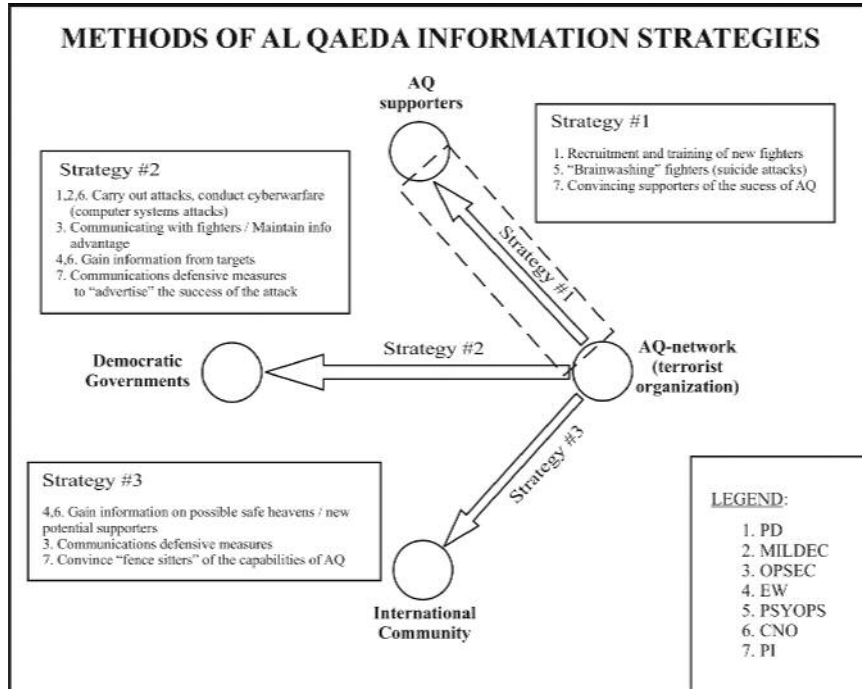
METHODS OF AL QAEDA INFORMATION STRATEGIES

AQ supporters

Strategy #1

1. Recruitment and training of new fighters
5. "Brainwashing" fighters (suicide attacks)
7. Convincing supporters of the sucess of AQ

Strategy #2

1,2,6. Carry out attacks, conduct cyberwarfare (computer systems attacks)
3. Communicating with fighters / Maintain info advantage
4,6. Gain information from targets
7. Communications defensive measures to "advertise" the success of the attack

Strategy #1

Strategy #2

Democratic Governments

AQ-network (terrorist organization)

Strategy #3

Strategy #3

4,6. Gain information on possible safe heavens / new potential supporters
3. Communications defensive measures
7. Convince "fence sitters" of the capabilities of AQ

International Community

LEGEND:
1. PD
2. MILDEC
3. OPSEC
4. EW
5. PSYOPS
6. CNO
7. PI